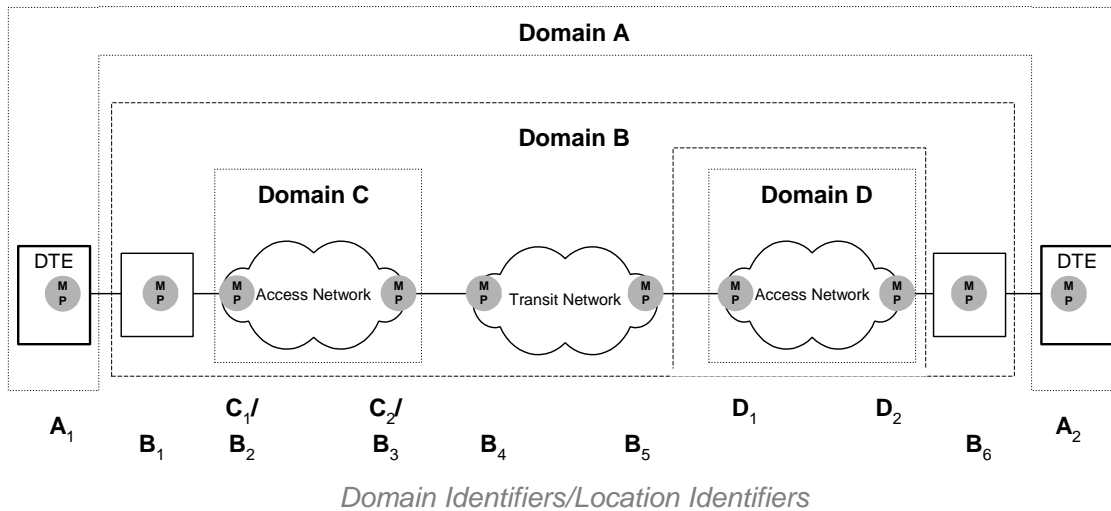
Domain A

Domain B

Domain C

Domain D

DTE
M P

M P

M P Access Network M P

M P Transit Network M P

M P Access Network M P

M P

DTE
M P

$A_1$ $B_1$ $C_1$/ $B_2$ $C_2$/ $B_3$ $B_4$ $B_5$ $D_1$ $D_2$ $B_6$ $A_2$

Domain Identifiers/Location Identifiers